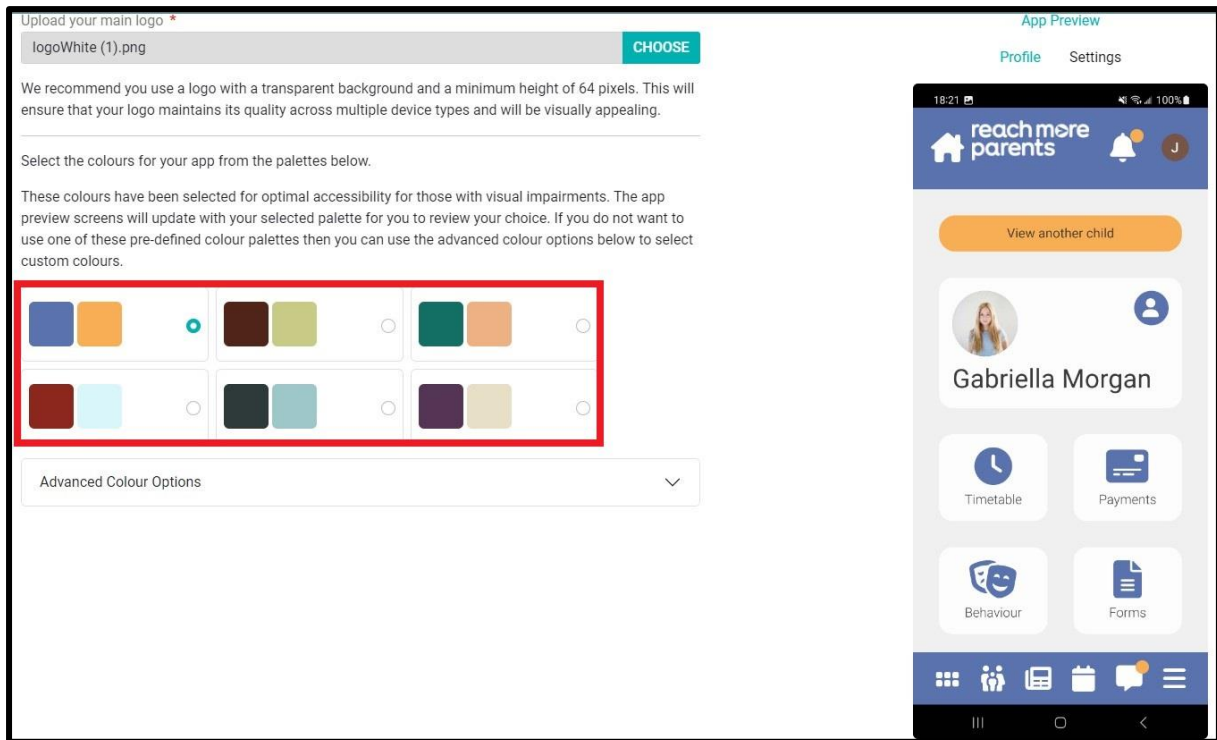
Upload your main logo *

logoWhite (1).png

CHOOSE

We recommend you use a logo with a transparent background and a minimum height of 64 pixels. This will ensure that your logo maintains its quality across multiple device types and will be visually appealing.

Select the colours for your app from the palettes below.

These colours have been selected for optimal accessibility for those with visual impairments. The app preview screens will update with your selected palette for you to review your choice. If you do not want to use one of these pre-defined colour palettes then you can use the advanced colour options below to select custom colours.

Advanced Colour Options

App Preview

Profile Settings

18:21

100%

reach more parents

J

View another child

Gabriella Morgan

Timetable

Payments

Behaviour

Forms